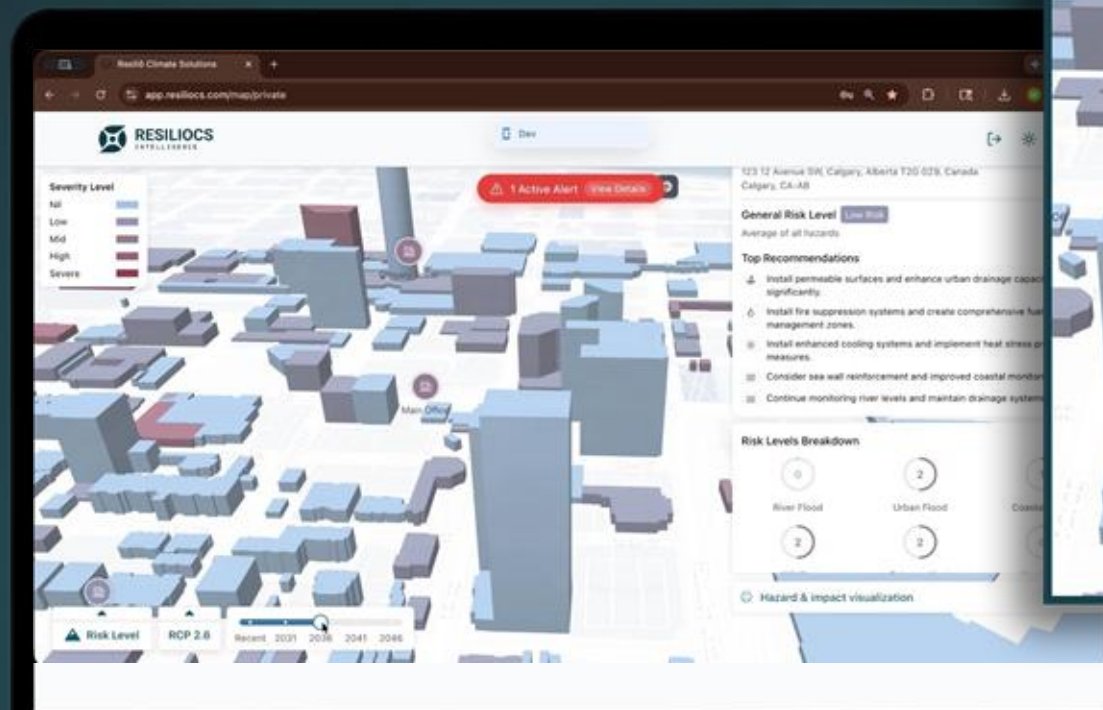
Resiliô Climate Solutions

app.resiliocs.com/map/private

RESILIOCS
INTELLIGENCE

Dev

Severity Level
Nil
Low
Mid
High
Severe

1 Active Alert View Details

Main Office

123 12 Avenue SW, Calgary, Alberta T2G 0Z9, Canada
Calgary, CA-AB

General Risk Level Low Risk
Average of all hazards

Top Recommendations
Install permeable surfaces and enhance urban drainage capac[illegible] significantly.
Install fire suppression systems and create comprehensive fu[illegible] management zones.
Install enhanced cooling systems and implement heat stress p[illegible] measures.
Consider sea wall reinforcement and improved coastal monito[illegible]
Continue monitoring river levels and maintain drainage system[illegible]

Risk Levels Breakdown
0
River Flood
2
Urban Flood
Coasta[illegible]
2
2

Hazard & impact visualization

Risk Level
RCP 2.6
Recent 2031 2036 2041 2046